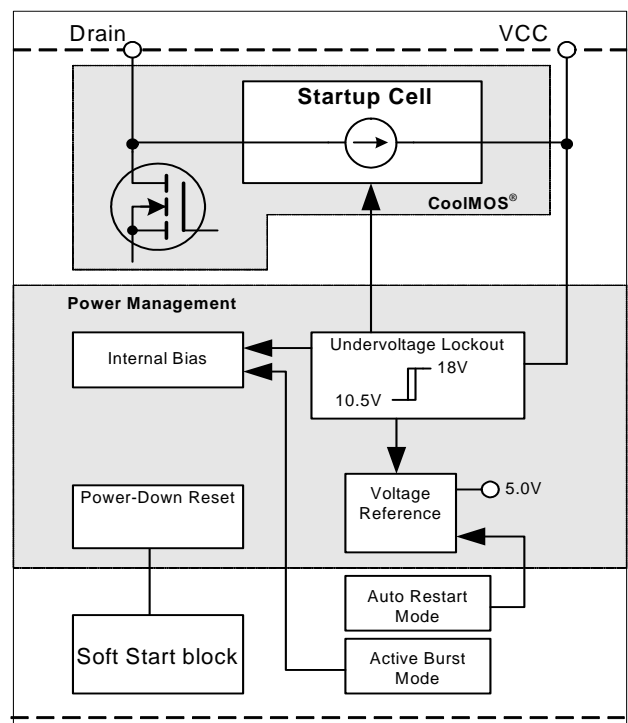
Drain

VCC

Startup Cell

CoolMOS®

Power Management

Internal Bias

Undervoltage Lockout

18V

10.5V

Voltage Reference

5.0V

Power-Down Reset

Auto Restart Mode

Soft Start block

Active Burst Mode